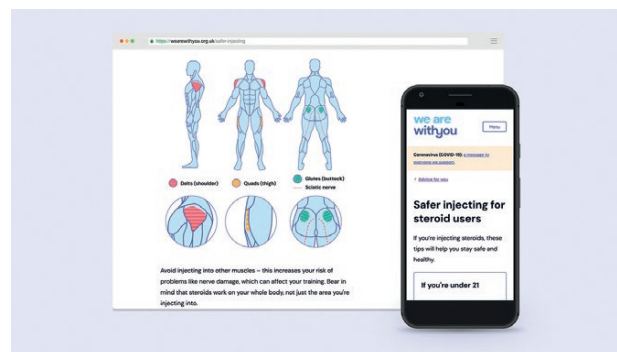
https://wearewithyou.org.uk/safer-injecting

Delts (shoulder)
Quads (thigh)
Glutes (buttock)
Sciatic nerve

Avoid injecting into other muscles – this increases your risk of problems like nerve damage, which can affect your training. Bear in mind that steroids work on your whole body, not just the area you're injecting into.

we are with you
Menu

Coronavirus (COVID-19): a message to everyone we support

< Advice for you

Safer injecting for steroid users

If you're injecting steroids, these tips will help you stay safe and healthy.

If you're under 21